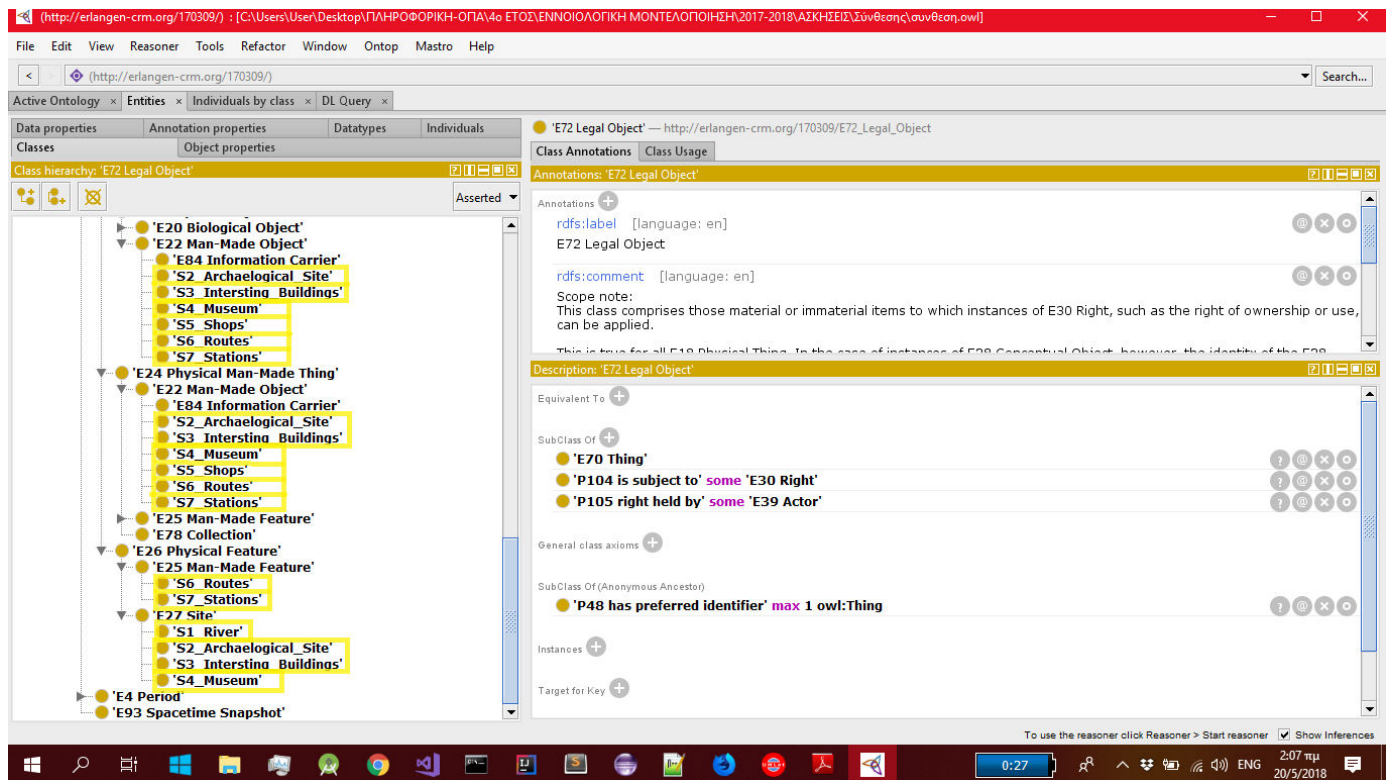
(http://erlangen-crm.org/170309/) : [C:\Users\User\Desktop\ΠΛΗΡΟΦΟΡΙΚΗ-ΟΠΑ\4ο ΕΤΟΣ\ΕΝΝΟΙΟΛΟΓΙΚΗ ΜΟΝΤΕΛΟΠΟΙΗΣΗ\2017-2018\ΑΣΚΗΣΕΙΣ\Σύνθεσης\συνθεση.owl]

File Edit View Reasoner Tools Refactor Window Ontop Mastro Help

(http://erlangen-crm.org/170309/)

Search...

Active Ontology × Entities × Individuals by class × DL Query ×

Data properties | Annotation properties | Datatypes | Individuals
Classes | Object properties

Class hierarchy: 'E72 Legal Object'

Asserted

'E20 Biological Object'
'E22 Man-Made Object'
'E84 Information Carrier'
'S2_Archaelogical_Site'
'S3_Intersting_Buildings'
'S4_Museum'
'S5_Shops'
'S6_Routes'
'S7_Stations'
'E24 Physical Man-Made Thing'
'E22 Man-Made Object'
'E84 Information Carrier'
'S2_Archaelogical_Site'
'S3_Intersting_Buildings'
'S4_Museum'
'S5_Shops'
'S6_Routes'
'S7_Stations'
'E25 Man-Made Feature'
'E78 Collection'
'E26 Physical Feature'
'E25 Man-Made Feature'
'S6_Routes'
'S7_Stations'
'E27 Site'
'S1_River'
'S2_Archaelogical_Site'
'S3_Intersting_Buildings'
'S4_Museum'
'E4 Period'
'E93 Spacetime Snapshot'

'E72 Legal Object' — http://erlangen-crm.org/170309/E72_Legal_Object

Class Annotations | Class Usage

Annotations: 'E72 Legal Object'

Annotations

rdfs:label [language: en]
E72 Legal Object

rdfs:comment [language: en]
Scope note:
This class comprises those material or immaterial items to which instances of E30 Right, such as the right of ownership or use, can be applied.

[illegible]

Description: 'E72 Legal Object'

Equivalent To

SubClass Of
'E70 Thing'
'P104 is subject to' some 'E30 Right'
'P105 right held by' some 'E39 Actor'

General class axioms

SubClass Of (Anonymous Ancestor)
'P48 has preferred identifier' max 1 owl:Thing

Instances

Target for Key

To use the reasoner click Reasoner > Start reasoner   Show Inferences

0:27   ENG   2:07 πμ 20/5/2018